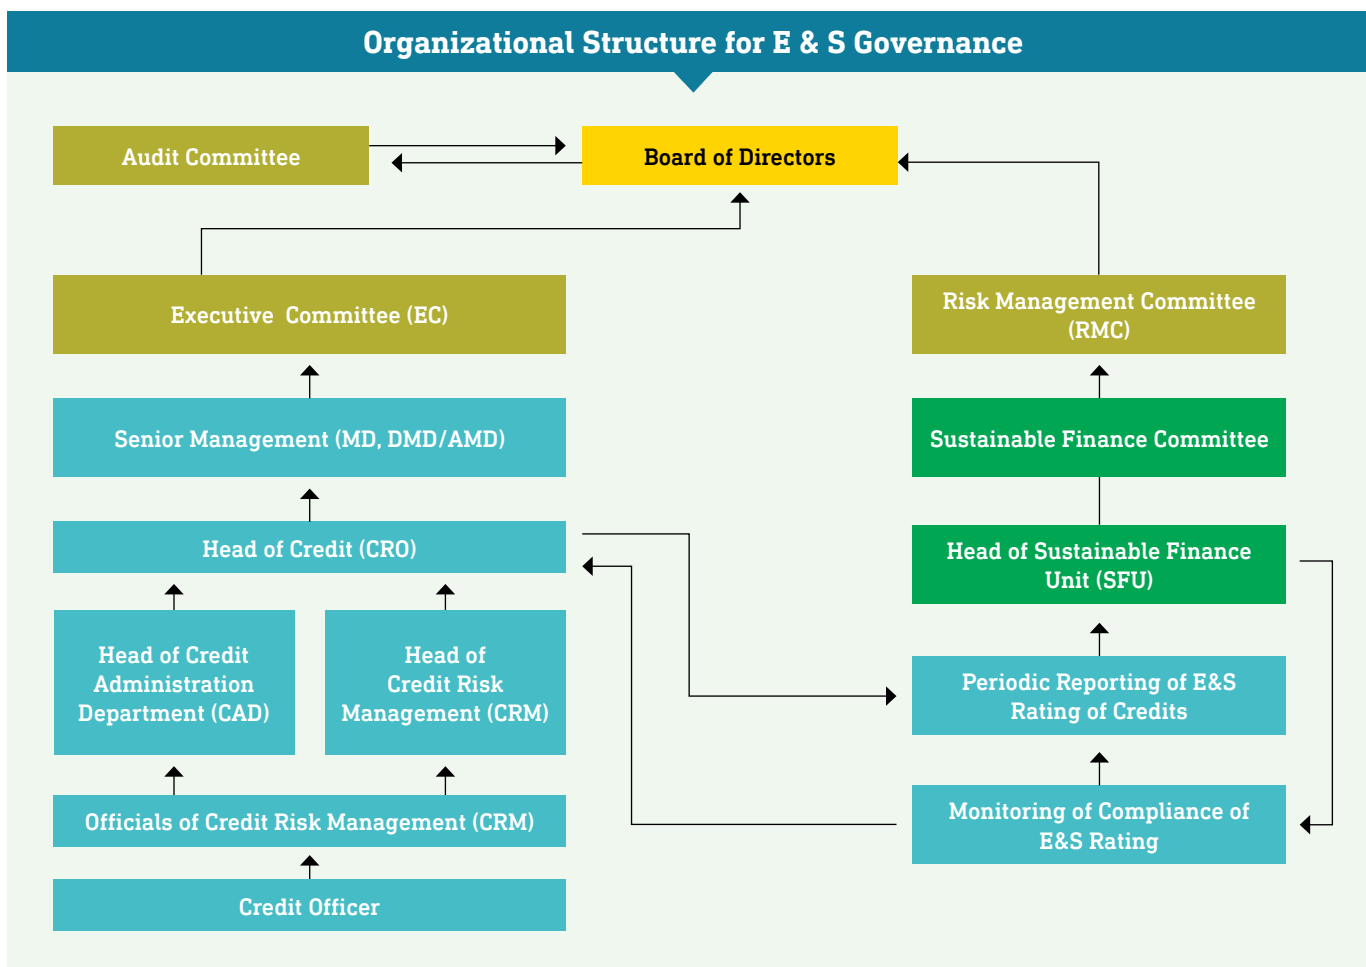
Organizational Structure for E & S Governance

Audit Committee

Board of Directors

Executive Committee (EC)

Risk Management Committee (RMC)

Senior Management (MD, DMD/AMD)

Sustainable Finance Committee

Head of Credit (CRO)

Head of Sustainable Finance Unit (SFU)

Head of Credit Administration Department (CAD)

Head of Credit Risk Management (CRM)

Periodic Reporting of E&S Rating of Credits

Officials of Credit Risk Management (CRM)

Monitoring of Compliance of E&S Rating

Credit Officer